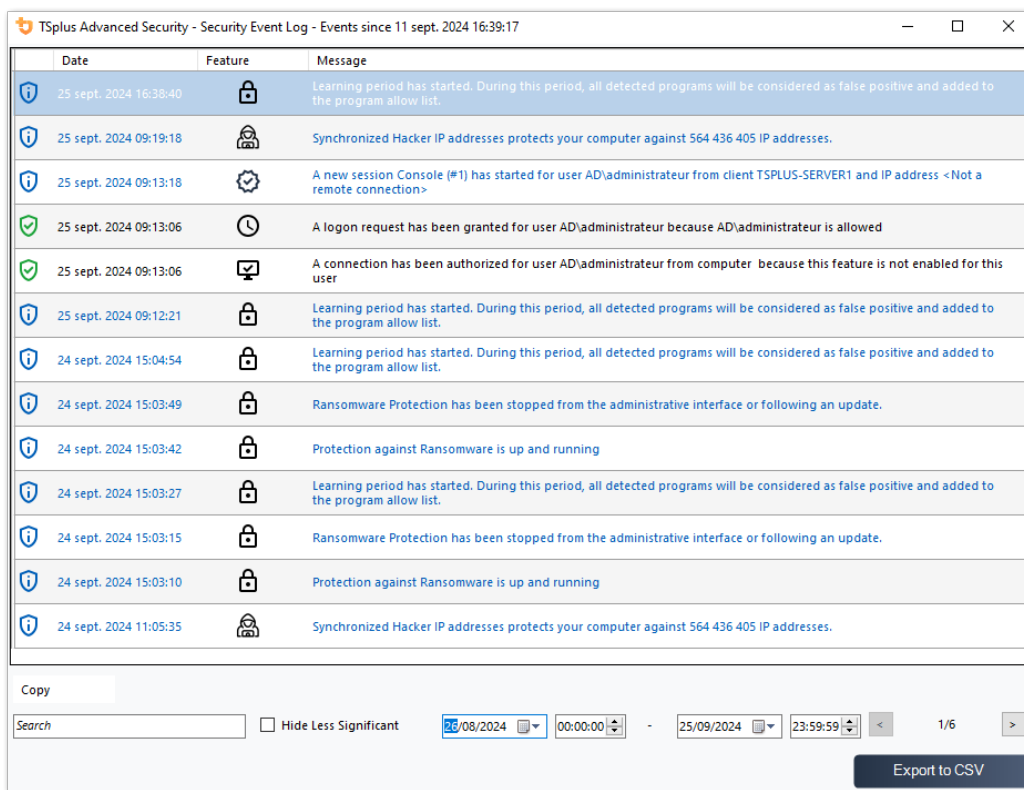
TSplus Advanced Security - Security Event Log - Events since 11 sept. 2024 16:39:17

| Date | Feature | Message |
|---|---|---|
| 25 sept. 2024 16:38:40 | | Learning period has started. During this period, all detected programs will be considered as false positive and added to the program allow list. |
| 25 sept. 2024 09:19:18 | | Synchronized Hacker IP addresses protects your computer against 564 436 405 IP addresses. |
| 25 sept. 2024 09:13:18 | | A new session Console (#1) has started for user AD\administrateur from client TSPLUS-SERVER1 and IP address <Not a remote connection> |
| 25 sept. 2024 09:13:06 | | A logon request has been granted for user AD\administrateur because AD\administrateur is allowed |
| 25 sept. 2024 09:13:06 | | A connection has been authorized for user AD\administrateur from computer because this feature is not enabled for this user |
| 25 sept. 2024 09:12:21 | | Learning period has started. During this period, all detected programs will be considered as false positive and added to the program allow list. |
| 24 sept. 2024 15:04:54 | | Learning period has started. During this period, all detected programs will be considered as false positive and added to the program allow list. |
| 24 sept. 2024 15:03:49 | | Ransomware Protection has been stopped from the administrative interface or following an update. |
| 24 sept. 2024 15:03:42 | | Protection against Ransomware is up and running |
| 24 sept. 2024 15:03:27 | | Learning period has started. During this period, all detected programs will be considered as false positive and added to the program allow list. |
| 24 sept. 2024 15:03:15 | | Ransomware Protection has been stopped from the administrative interface or following an update. |
| 24 sept. 2024 15:03:10 | | Protection against Ransomware is up and running |
| 24 sept. 2024 11:05:35 | | Synchronized Hacker IP addresses protects your computer against 564 436 405 IP addresses. |

Copy

Search | Hide Less Significant | 26/08/2024 | 00:00:00 | - | 25/09/2024 | 23:59:59 | < | 1/6 | >

Export to CSV